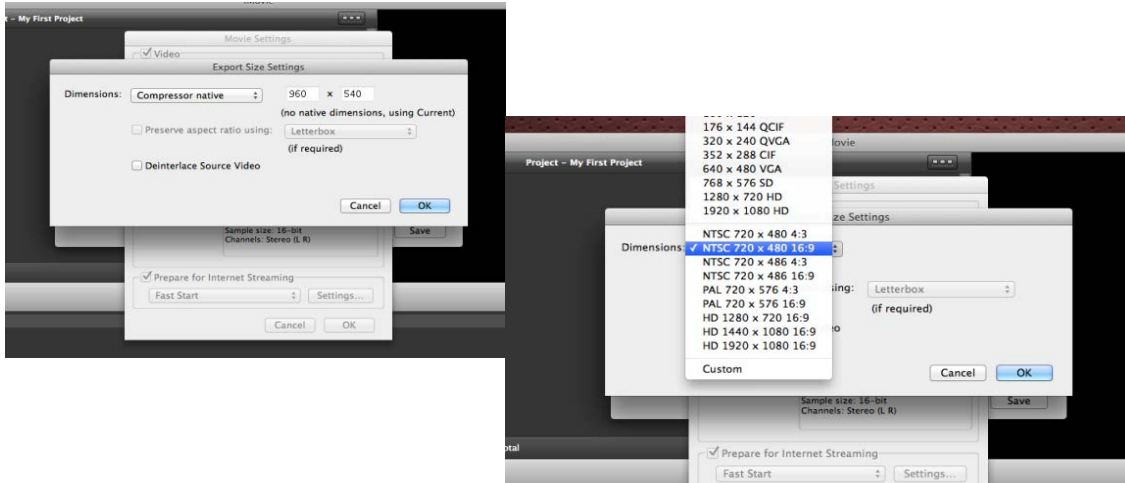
iMovie
t – My First Project
Movie Settings
Video
Export Size Settings
Dimensions: Compressor native 960 x 540
(no native dimensions, using Current)
Preserve aspect ratio using: Letterbox
(if required)
Deinterlace Source Video
Cancel OK
Sample size: 16-bit
Channels: Stereo (L R)
Save
Prepare for Internet Streaming
Fast Start Settings...
Cancel OK

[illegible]
176 x 144 QCIF
320 x 240 QVGA
352 x 288 CIF
640 x 480 VGA
768 x 576 SD
1280 x 720 HD
1920 x 1080 HD
NTSC 720 x 480 4:3
✓ NTSC 720 x 480 16:9
NTSC 720 x 486 4:3
NTSC 720 x 486 16:9
PAL 720 x 576 4:3
PAL 720 x 576 16:9
HD 1280 x 720 16:9
HD 1440 x 1080 16:9
HD 1920 x 1080 16:9
Custom
Project – My First Project
iMovie
Settings
ze Settings
Dimensions:
sing: Letterbox
(if required)
o
Cancel OK
Sample size: 16-bit
Channels: Stereo (L R)
Save
otal
Prepare for Internet Streaming
Fast Start Settings...